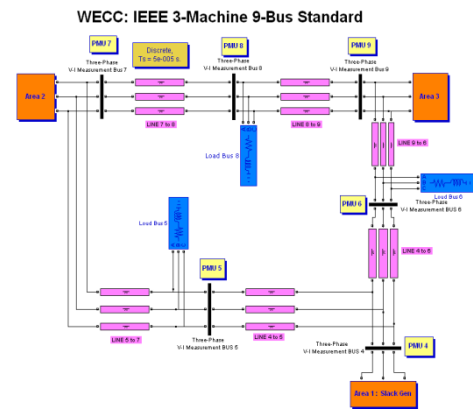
WECC: IEEE 3-Machine 9-Bus Standard

PMU 7

Discrete, Ts = 5e-005 s.

PMU 8

PMU 9

Three-Phase V-I Measurement Bus 7

Three-Phase V-I Measurement Bus 8

Three-Phase V-I Measurement Bus 9

Area 2

Area 3

LINE 7 to 8

LINE 8 to 9

Load Bus 8

LINE 9 to 6

Load Bus 6

PMU 6

Three-Phase V-I Measurement BUS 6

Load Bus 5

LINE 4 to 6

PMU 5

Three-Phase V-I Measurement BUS 5

LINE 5 to 7

LINE 4 to 5

Three-Phase V-I Measurement BUS 4

PMU 4

Area 1 : Slack Gen